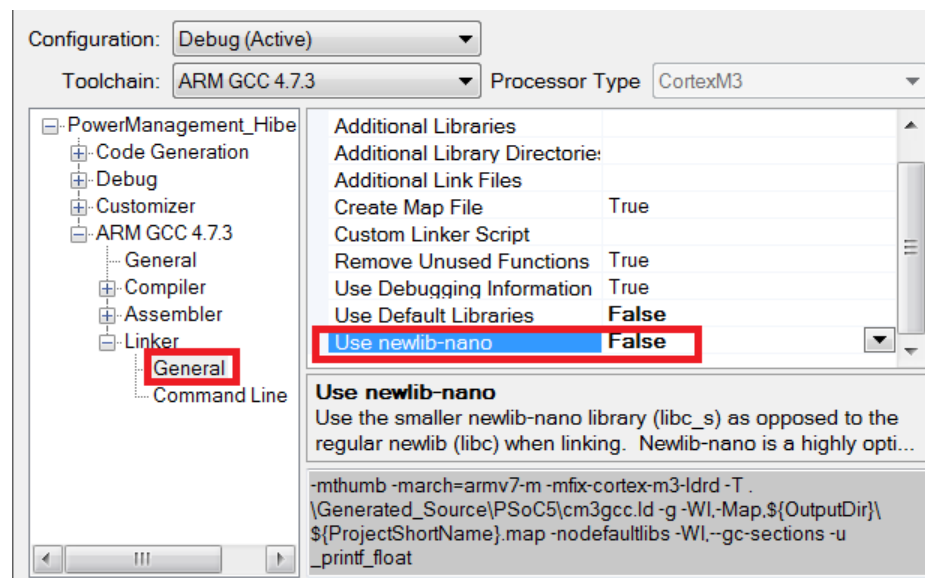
Configuration: Debug (Active)

Toolchain: ARM GCC 4.7.3

Processor Type CortexM3

PowerManagement_Hibe
Code Generation
Debug
Customizer
ARM GCC 4.7.3
General
Compiler
Assembler
Linker
General
Command Line

| | |
|---|---|
| Additional Libraries | |
| Additional Library Directorie: | |
| Additional Link Files | |
| Create Map File | True |
| Custom Linker Script | |
| Remove Unused Functions | True |
| Use Debugging Information | True |
| Use Default Libraries | False |
| Use newlib-nano | False |

Use newlib-nano
Use the smaller newlib-nano library (libc_s) as opposed to the regular newlib (libc) when linking. Newlib-nano is a highly opti...

-mthumb -march=armv7-m -mfix-cortex-m3-ldrd -T . \Generated_Source\PSoC5\cm3gcc.ld -g -Wl,-Map,${OutputDir}\ ${ProjectShortName}.map -nodefaultlibs -Wl,--gc-sections -u _printf_float